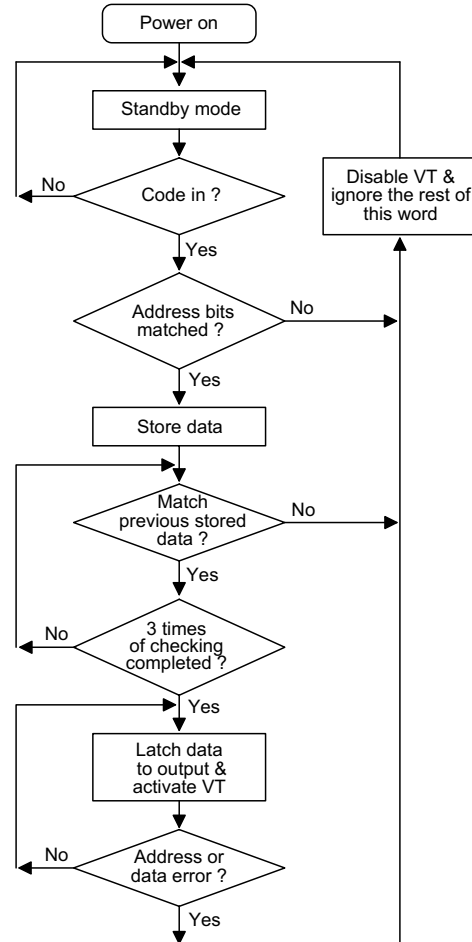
Power on

Standby mode

No

Code in ?

Yes

Disable VT & ignore the rest of this word

Address bits matched ?

No

Yes

Store data

Match previous stored data ?

No

Yes

No

3 times of checking completed ?

Yes

Latch data to output & activate VT

No

Address or data error ?

Yes